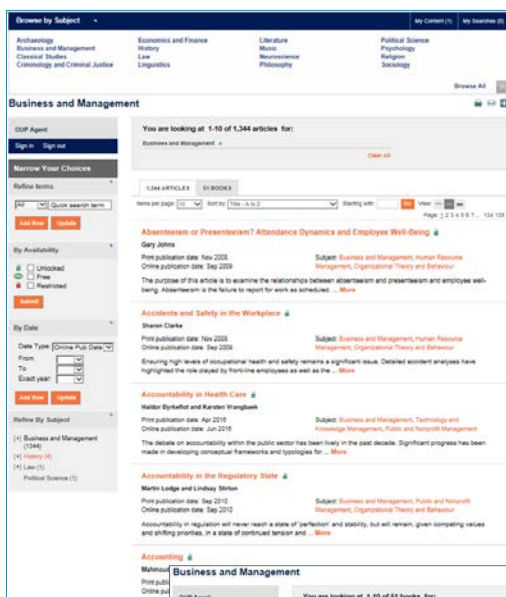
Browse by Subject

My Content (1) My Searches (0)

Archaeology
Business and Management
Classical Studies
Criminology and Criminal Justice

Economics and Finance
History
Law
Linguistics

Literature
Music
Neuroscience
Philosophy

Political Science
Psychology
Religion
Sociology

Browse All

Business and Management

OUP Agent

Sign in Sign out

Narrow Your Choices

Refine terms

All Quick search term

Add Row Update

By Availability

Unlocked
Free
Restricted

Submit

By Date

Date Type: Online Pub Date
From
To
Exact year:

Add Row Update

Refine By Subject

[-] Business and Management (1344)
[+] History (4)
[+] Law (5)
Political Science (1)

You are looking at 1-10 of 1,344 articles for:

Business and Management ×

Clear All

1,344 ARTICLES 51 BOOKS

Items per page 10 Sort by Title - A to Z Starting with Go View:

Page: 1 2 3 4 5 6 7 ... 134 135

Absenteeism or Presenteeism? Attendance Dynamics and Employee Well-Being

Gary Johns

Print publication date: Nov 2008
Online publication date: Sep 2009

Subject: Business and Management, Human Resource Management, Organizational Theory and Behaviour

The purpose of this article is to examine the relationships between absenteeism and presenteeism and employee well-being. Absenteeism is the failure to report for work as scheduled. ... More

Accidents and Safety in the Workplace

Sharon Clarke

Print publication date: Nov 2008
Online publication date: Sep 2009

Subject: Business and Management, Human Resource Management, Organizational Theory and Behaviour

Ensuring high levels of occupational health and safety remains a significant issue. Detailed accident analyses have highlighted the role played by front-line employees as well as the ... More

Accountability in Health Care

Haldor Byrkjeflot and Karsten Vrangbaek

Print publication date: Apr 2016
Online publication date: Jun 2016

Subject: Business and Management, Technology and Knowledge Management, Public and Nonprofit Management

The debate on accountability within the public sector has been lively in the past decade. Significant progress has been made in developing conceptual frameworks and typologies for ... More

Accountability in the Regulatory State

Martin Lodge and Lindsay Stirton

Print publication date: Sep 2010
Online publication date: Sep 2010

Subject: Business and Management, Public and Nonprofit Management

Accountability in regulation will never reach a state of 'perfection' and stability, but will remain, given competing values and shifting priorities, in a state of continued tension and ... More

Accounting

Mahmoud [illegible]
Print pub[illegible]
Online pub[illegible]

Business and Management

You are looking at 1-10 of 51 books for: